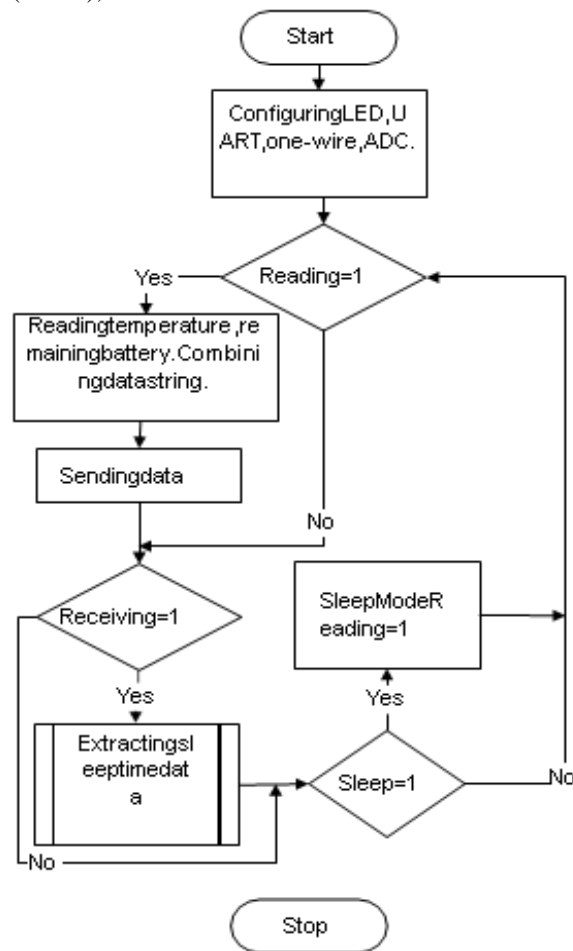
Start

ConfiguringLED,UART,one-wire,ADC.

Yes

Reading=1

Readingtemperature,remainingbattery.Combiningdatastring.

Sendingdata

No

SleepModeReading=1

Receiving=1

Yes

Yes

Extractingsleeptimedata

Sleep=1

No

No

Stop